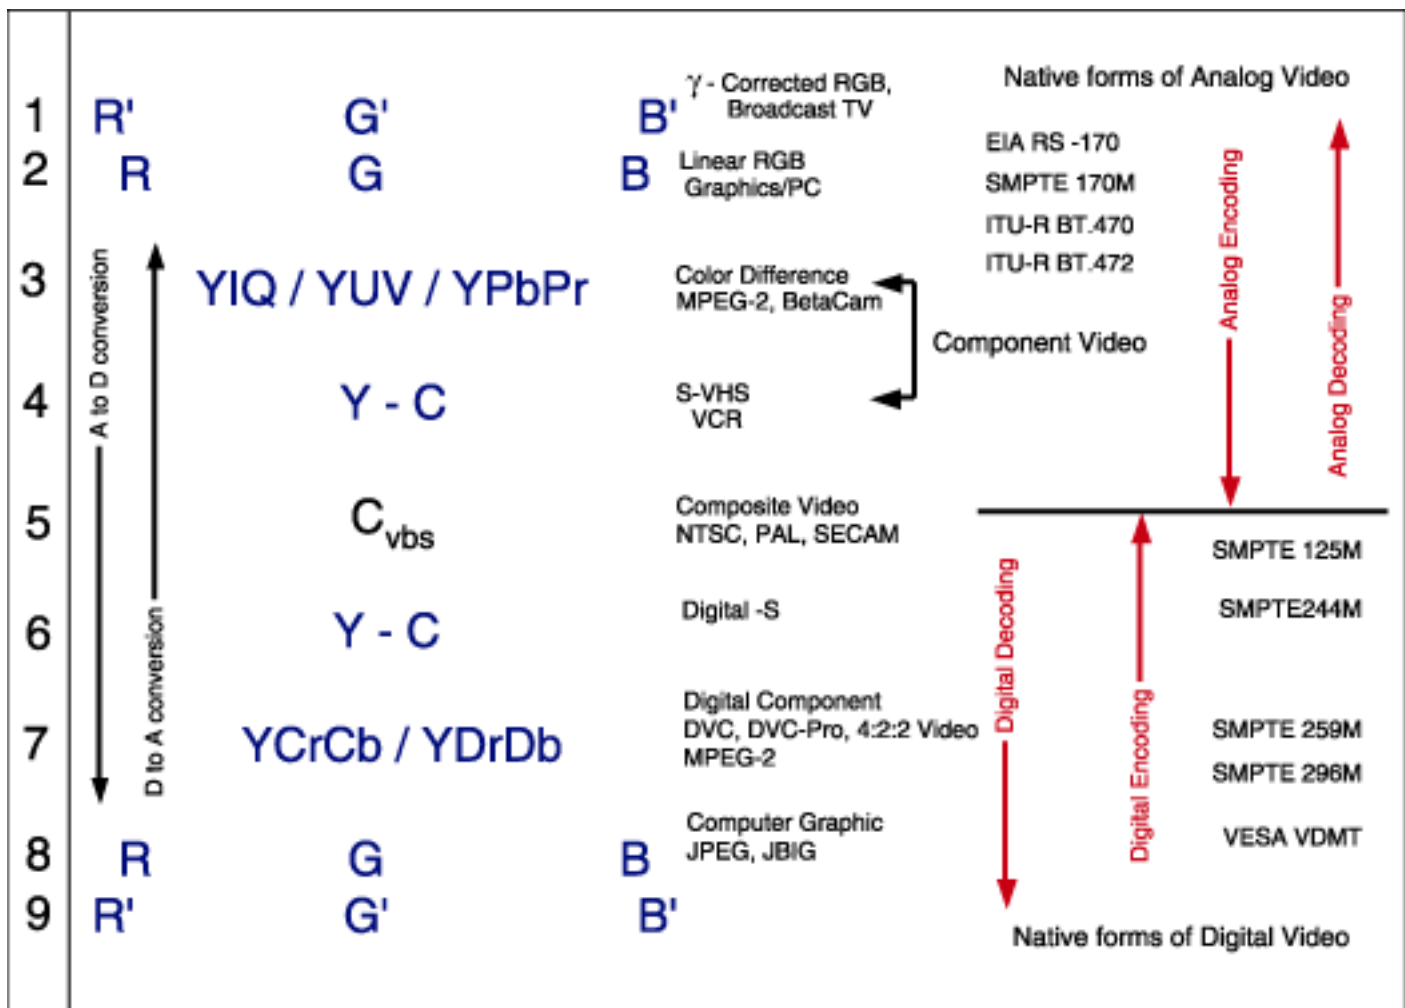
Native forms of Analog Video

1 R' G' B' $\gamma$ - Corrected RGB, Broadcast TV

2 R G B Linear RGB Graphics/PC

EIA RS -170
SMPTE 170M
ITU-R BT.470
ITU-R BT.472

3 YIQ / YUV / YPbPr Color Difference MPEG-2, BetaCam

Component Video

4 Y - C S-VHS VCR

5 $C_{vbs}$ Composite Video NTSC, PAL, SECAM

6 Y - C Digital -S

7 YCrCb / YDrDb Digital Component DVC, DVC-Pro, 4:2:2 Video MPEG-2

8 R G B Computer Graphic JPEG, JBIG

9 R' G' B'

A to D conversion
D to A conversion
Analog Encoding
Analog Decoding
Digital Decoding
Digital Encoding

SMPTE 125M
SMPTE244M
SMPTE 259M
SMPTE 296M
VESA VDMT

Native forms of Digital Video